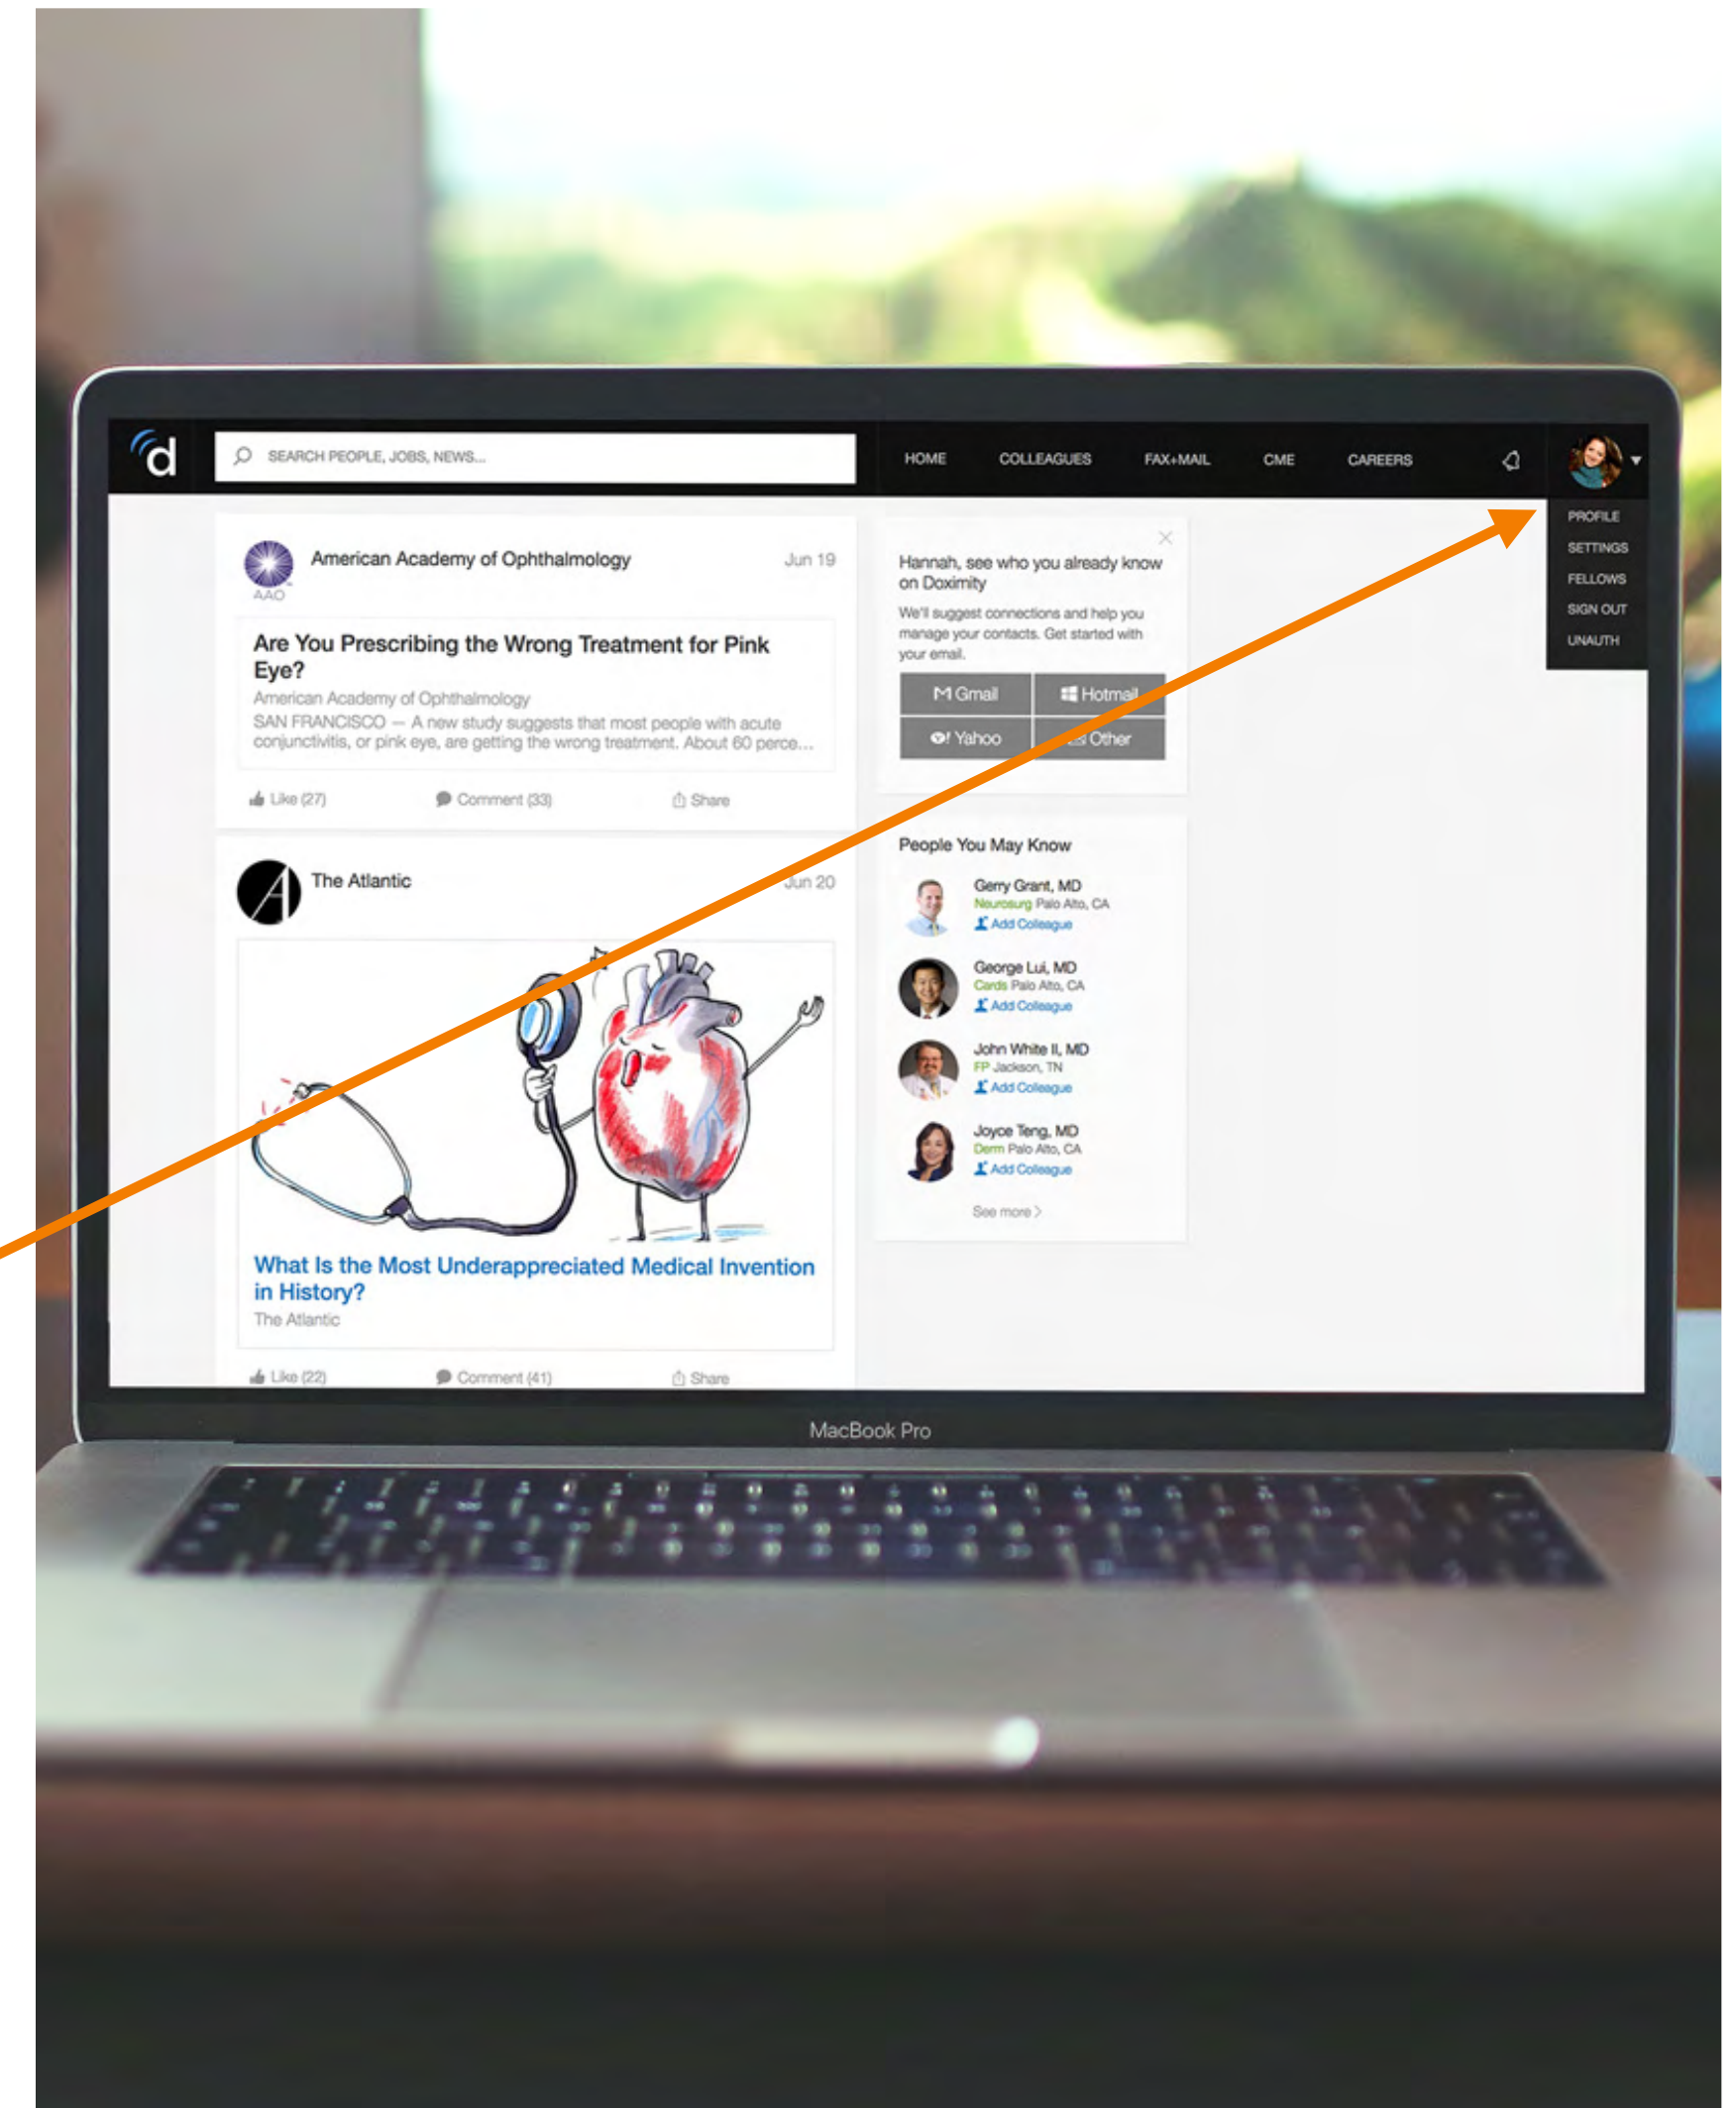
d

SEARCH PEOPLE, JOBS, NEWS...

HOME COLLEAGUES FAX+MAIL CME CAREERS

PROFILE
SETTINGS
FELLOWS
SIGN OUT
UNAUTH

AAO
American Academy of Ophthalmology
Jun 19

Are You Prescribing the Wrong Treatment for Pink Eye?
American Academy of Ophthalmology
SAN FRANCISCO — A new study suggests that most people with acute conjunctivitis, or pink eye, are getting the wrong treatment. About 60 perce...

Like (27) Comment (33) Share

The Atlantic
Jun 20

What Is the Most Underappreciated Medical Invention in History?
The Atlantic

Like (22) Comment (41) Share

Hannah, see who you already know on Doximity
We'll suggest connections and help you manage your contacts. Get started with your email.

Gmail Hotmail
Yahoo Other

People You May Know

Gerry Grant, MD
Neurosurg Palo Alto, CA
Add Colleague

George Lui, MD
Cards Palo Alto, CA
Add Colleague

John White II, MD
FP Jackson, TN
Add Colleague

Joyce Teng, MD
Derm Palo Alto, CA
Add Colleague

See more

MacBook Pro